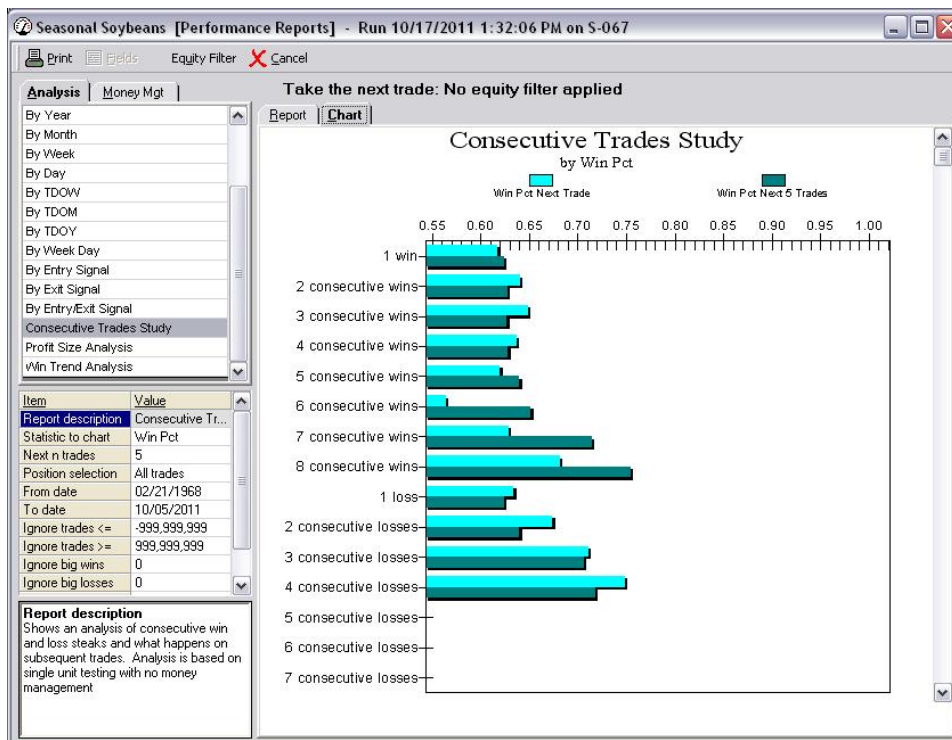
Seasonal Soybeans [Performance Reports] - Run 10/17/2011 1:32:06 PM on S-067

Print Fields Equity Filter Cancel

Analysis | Money Mgt

Take the next trade: No equity filter applied

By Year
By Month
By Week
By Day
By TDOW
By TDOM
By TDOY
By Week Day
By Entry Signal
By Exit Signal
By Entry/Exit Signal
Consecutive Trades Study
Profit Size Analysis
Win Trend Analysis

| Item | Value |
|---|---|
| Report description | Consecutive Tr... |
| Statistic to chart | Win Pct |
| Next n trades | 5 |
| Position selection | All trades |
| From date | 02/21/1968 |
| To date | 10/05/2011 |
| Ignore trades <= | -999,999,999 |
| Ignore trades >= | 999,999,999 |
| Ignore big wins | 0 |
| Ignore big losses | 0 |

Report description
Shows an analysis of consecutive win and loss steaks and what happens on subsequent trades. Analysis is based on single unit testing with no money management

Report | Chart

Consecutive Trades Study
by Win Pct

Win Pct Next Trade
Win Pct Next 5 Trades

0.55 0.60 0.65 0.70 0.75 0.80 0.85 0.90 0.95 1.00

1 win
2 consecutive wins
3 consecutive wins
4 consecutive wins
5 consecutive wins
6 consecutive wins
7 consecutive wins
8 consecutive wins
1 loss
2 consecutive losses
3 consecutive losses
4 consecutive losses
5 consecutive losses
6 consecutive losses
7 consecutive losses